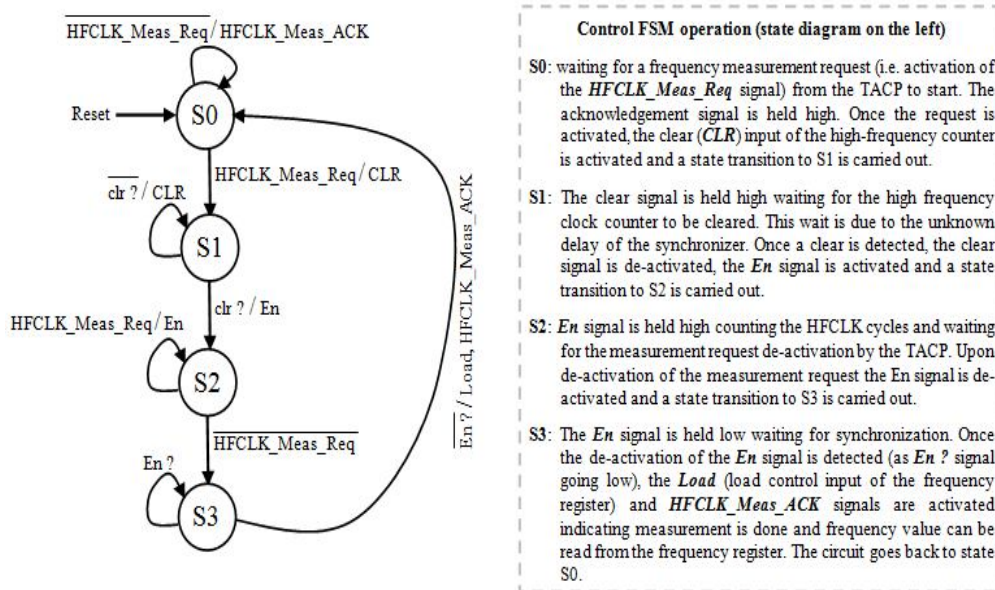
$\overline{\text{HFCLK\_Meas\_Req}}$ / HFCLK_Meas_ACK

Reset

S0

HFCLK_Meas_Req / CLR

$\overline{\text{clr ?}}$ / CLR

S1

clr ? / En

HFCLK_Meas_Req / En

S2

$\overline{\text{HFCLK\_Meas\_Req}}$

En ?

S3

$\overline{\text{En ?}}$ / Load, HFCLK_Meas_ACK

Control FSM operation (state diagram on the left)

S0: waiting for a frequency measurement request (i.e. activation of the *HFCLK_Meas_Req* signal) from the TACP to start. The acknowledgement signal is held high. Once the request is activated, the clear (*CLR*) input of the high-frequency counter is activated and a state transition to S1 is carried out.

S1: The clear signal is held high waiting for the high frequency clock counter to be cleared. This wait is due to the unknown delay of the synchronizer. Once a clear is detected, the clear signal is de-activated, the *En* signal is activated and a state transition to S2 is carried out.

S2: *En* signal is held high counting the HFCLK cycles and waiting for the measurement request de-activation by the TACP. Upon de-activation of the measurement request the En signal is de-activated and a state transition to S3 is carried out.

S3: The *En* signal is held low waiting for synchronization. Once the de-activation of the *En* signal is detected (as *En ?* signal going low), the *Load* (load control input of the frequency register) and *HFCLK_Meas_ACK* signals are activated indicating measurement is done and frequency value can be read from the frequency register. The circuit goes back to state S0.